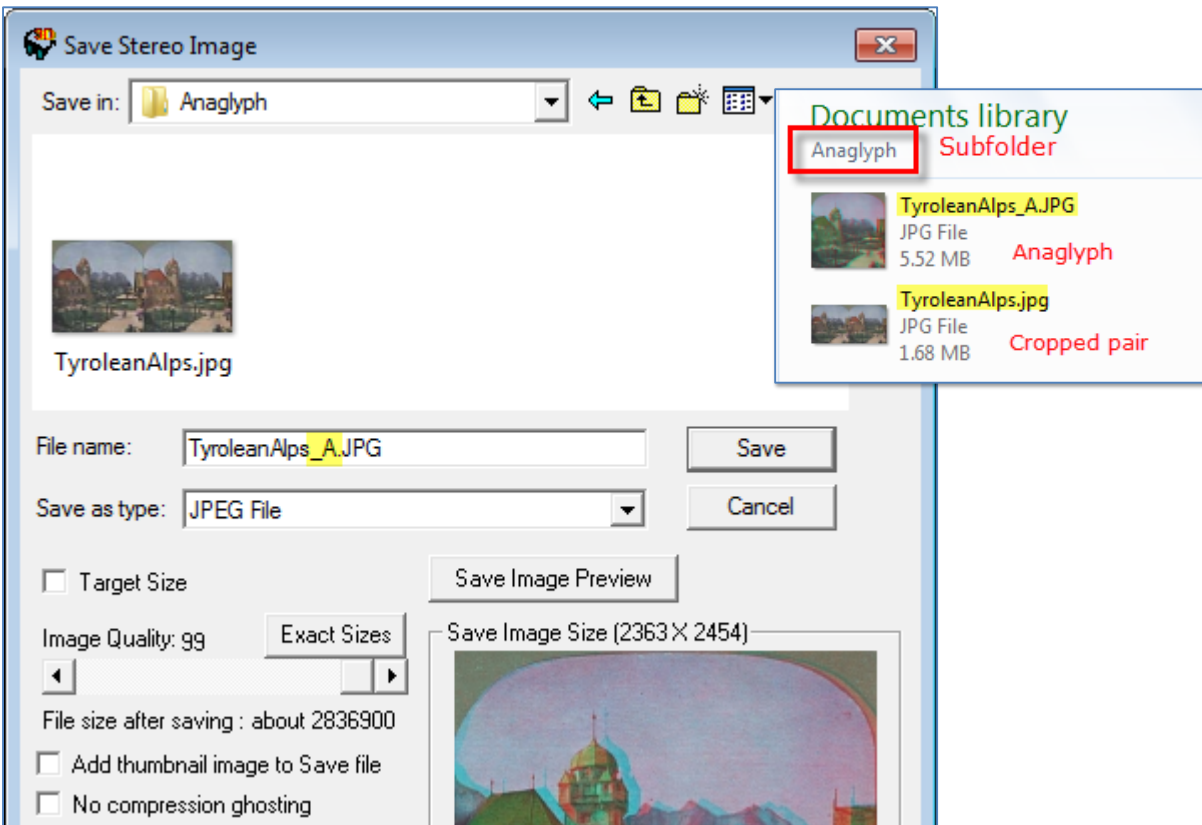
Save Stereo Image

Save in: Anaglyph

TyroleanAlps.jpg

Documents library
Anaglyph Subfolder

TyroleanAlps_A.JPG
JPG File
5.52 MB
Anaglyph

TyroleanAlps.jpg
JPG File
1.68 MB
Cropped pair

File name: TyroleanAlps_A.JPG
Save

Save as type: JPEG File
Cancel

Target Size

Save Image Preview

Image Quality: 99
Exact Sizes

Save Image Size (2363 X 2454)

File size after saving : about 2836900

Add thumbnail image to Save file

No compression ghosting